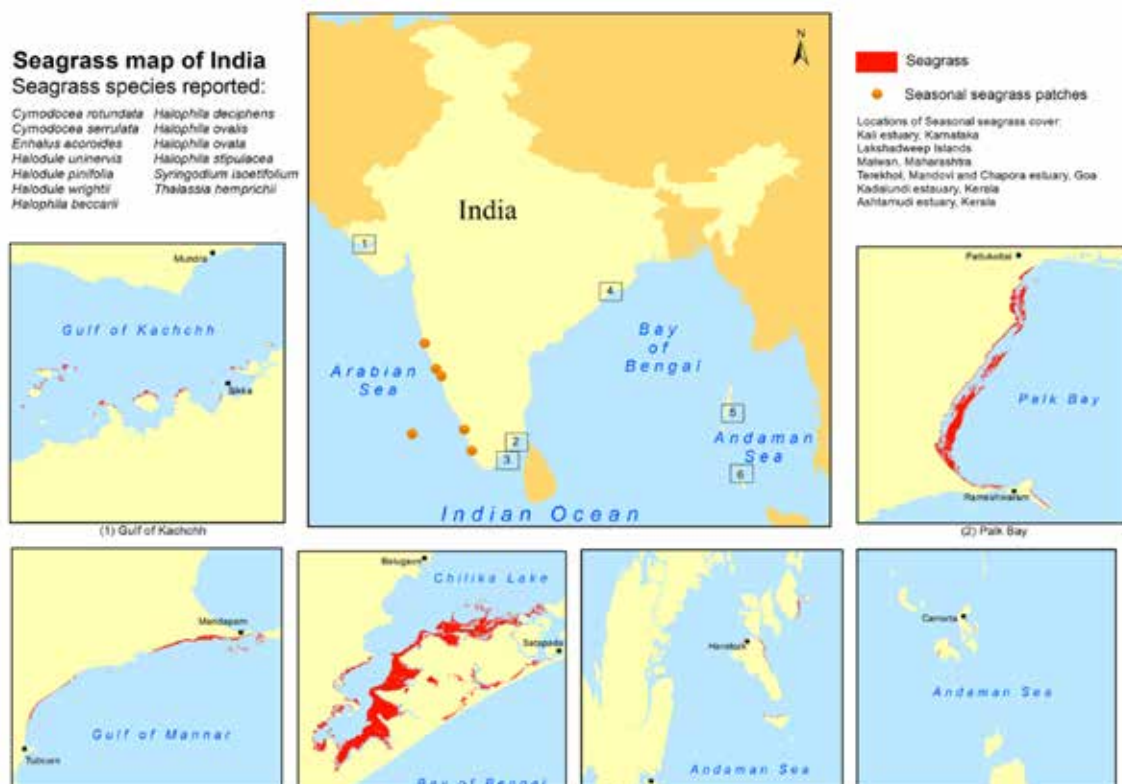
Seagrass map of India
Seagrass species reported:

Cymodocea rotundata
Cymodocea serrulata
Enhalus acoroides
Halodule uninervis
Halodule pinifolia
Halodule wrightii
Halophila beccarii

Halophila decipiens
Halophila ovalis
Halophila ovata
Halophila stipulacea
Syringodium isoetifolium
Thalassia hemprichii

N

India

Arabian Sea

Bay of Bengal

Andaman Sea

Indian Ocean

1
2
3
4
5
6

Seagrass

Seasonal seagrass patches

Locations of Seasonal seagrass cover:
Kali estuary, Karnataka
Lakshadweep Islands
Malwan, Maharashtra
Terekhol, Mandovi and Chapora estuary, Goa
Kadalundi estuary, Kerala
Ashtamudi estuary, Kerala

Mundra
Gulf of Kachchh
Sikka
(1) Gulf of Kachchh

Pattukottai
Palk Bay
Rameshwaram
(2) Palk Bay

Mandapam
Gulf of Mannar
Tuticorin

Balugaon
Chilika Lake
Satapada
Bay of Bengal

Havelock
Andaman Sea

Camorta
Andaman Sea